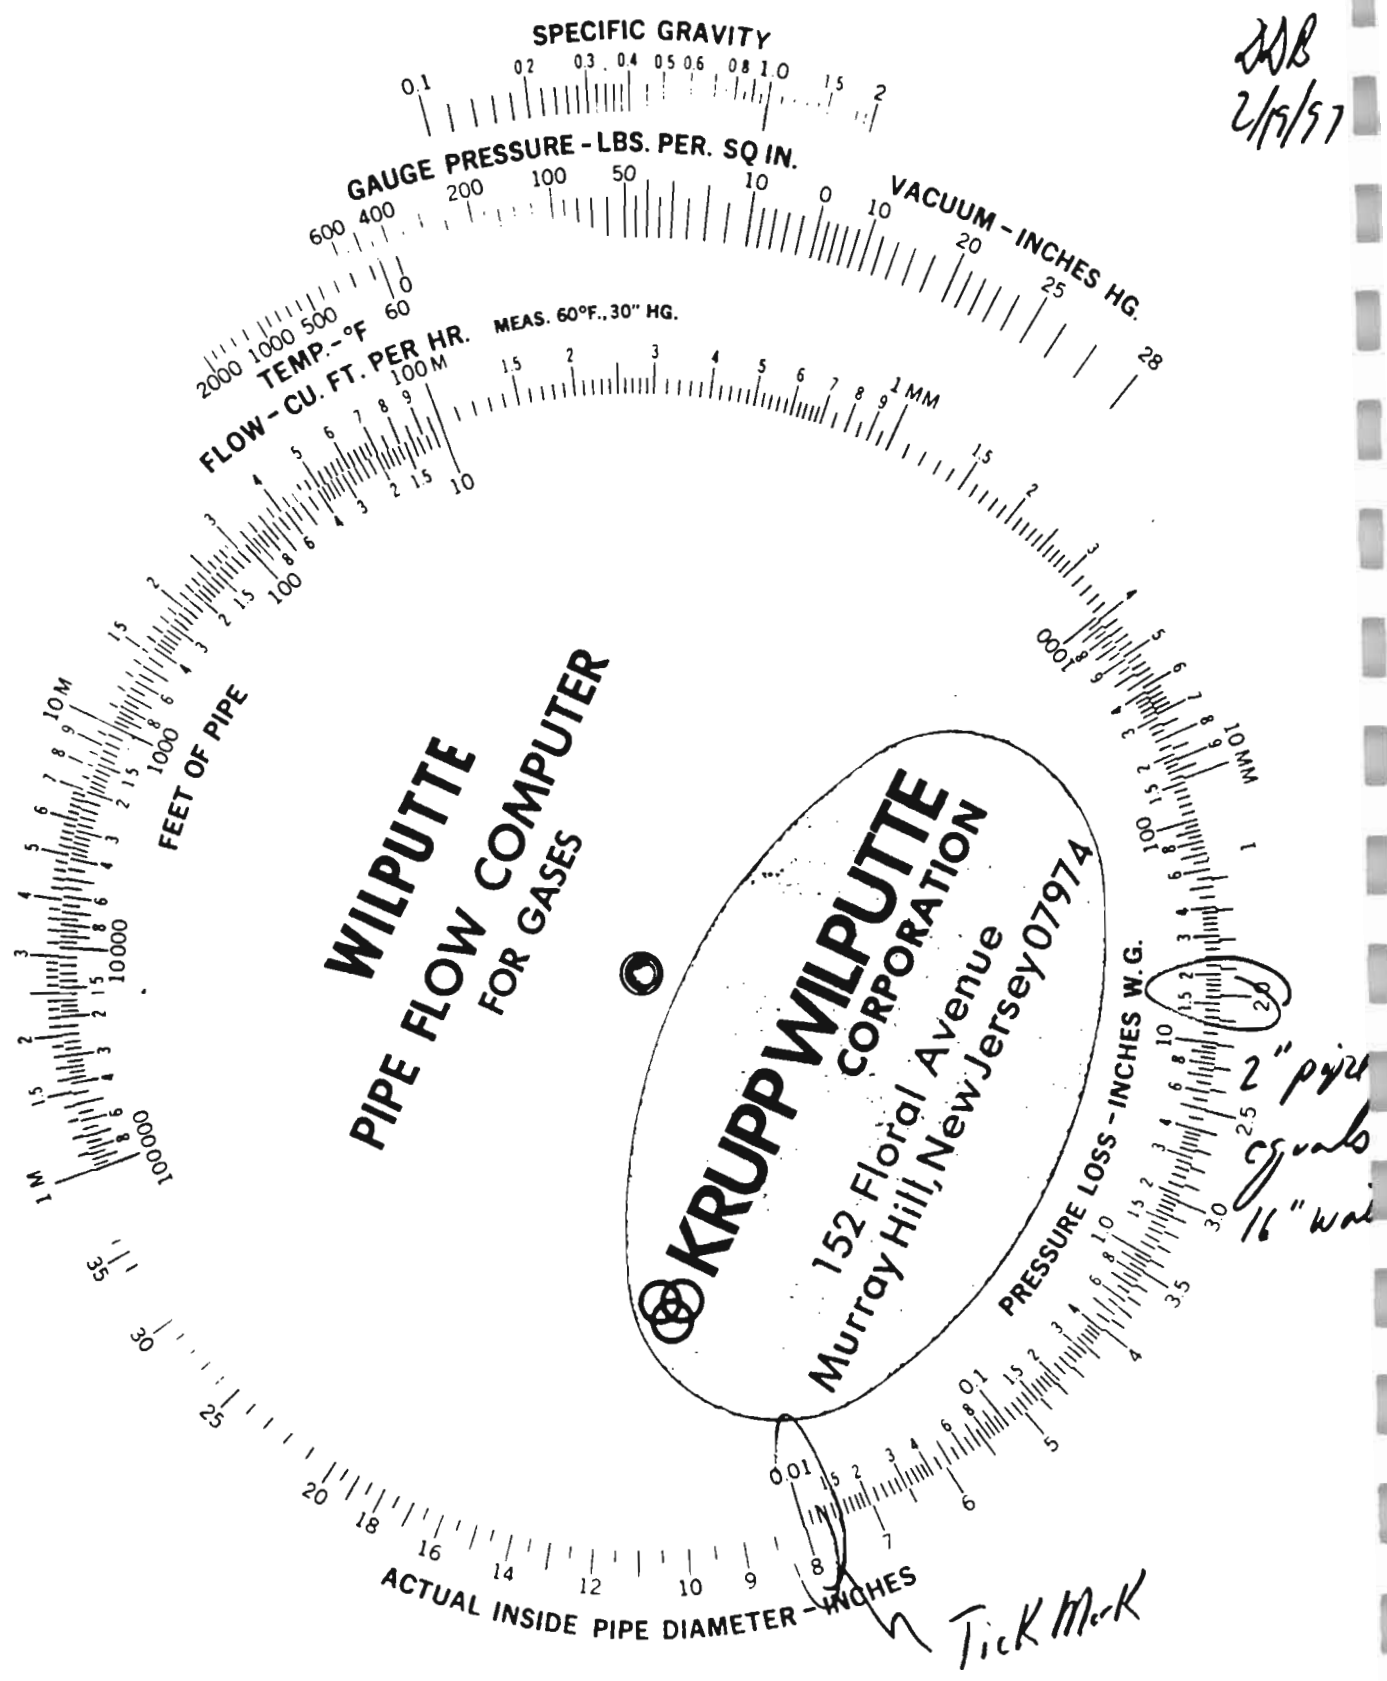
SPECIFIC GRAVITY
0.1 0.2 0.3 0.4 0.5 0.6 0.8 1.0 1.5 2

GAUGE PRESSURE - LBS. PER. SQ IN.
600 400 200 100 50 10 0

VACUUM - INCHES HG.
10 20 25 28

2000 1000 500 0 60
TEMP.-°F

FLOW - CU. FT. PER HR. MEAS. 60°F., 30" HG.
100M 1.5 2 3 4 5 6 7 8 9 1MM 1.5 2 3 4 5 6 7 8 9 10MM
10 1.5 2 3 4 5 6 7 8 9 100 1.5 2 3 4 5 6 7 8 9 1000

FEET OF PIPE
10M 1000 1.5 2 3 4 5 6 7 8 9 10000 1.5 2 3 4 5 6 7 8 9 100000 1M

WILPUTTE
PIPE FLOW COMPUTER
FOR GASES

KRUPP WILPUTTE
CORPORATION
152 Floral Avenue
Murray Hill, New Jersey 07974

PRESSURE LOSS - INCHES W.G.
100 10 1.0 0.1 0.01
1 2 2.5 3.0 3.5 4 5 6 7 8

35 30 25 20 18 16 14 12 10 9 8
ACTUAL INSIDE PIPE DIAMETER - INCHES

DDB
2/19/97

2" pipe
equals
16" wa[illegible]

Tick Mark